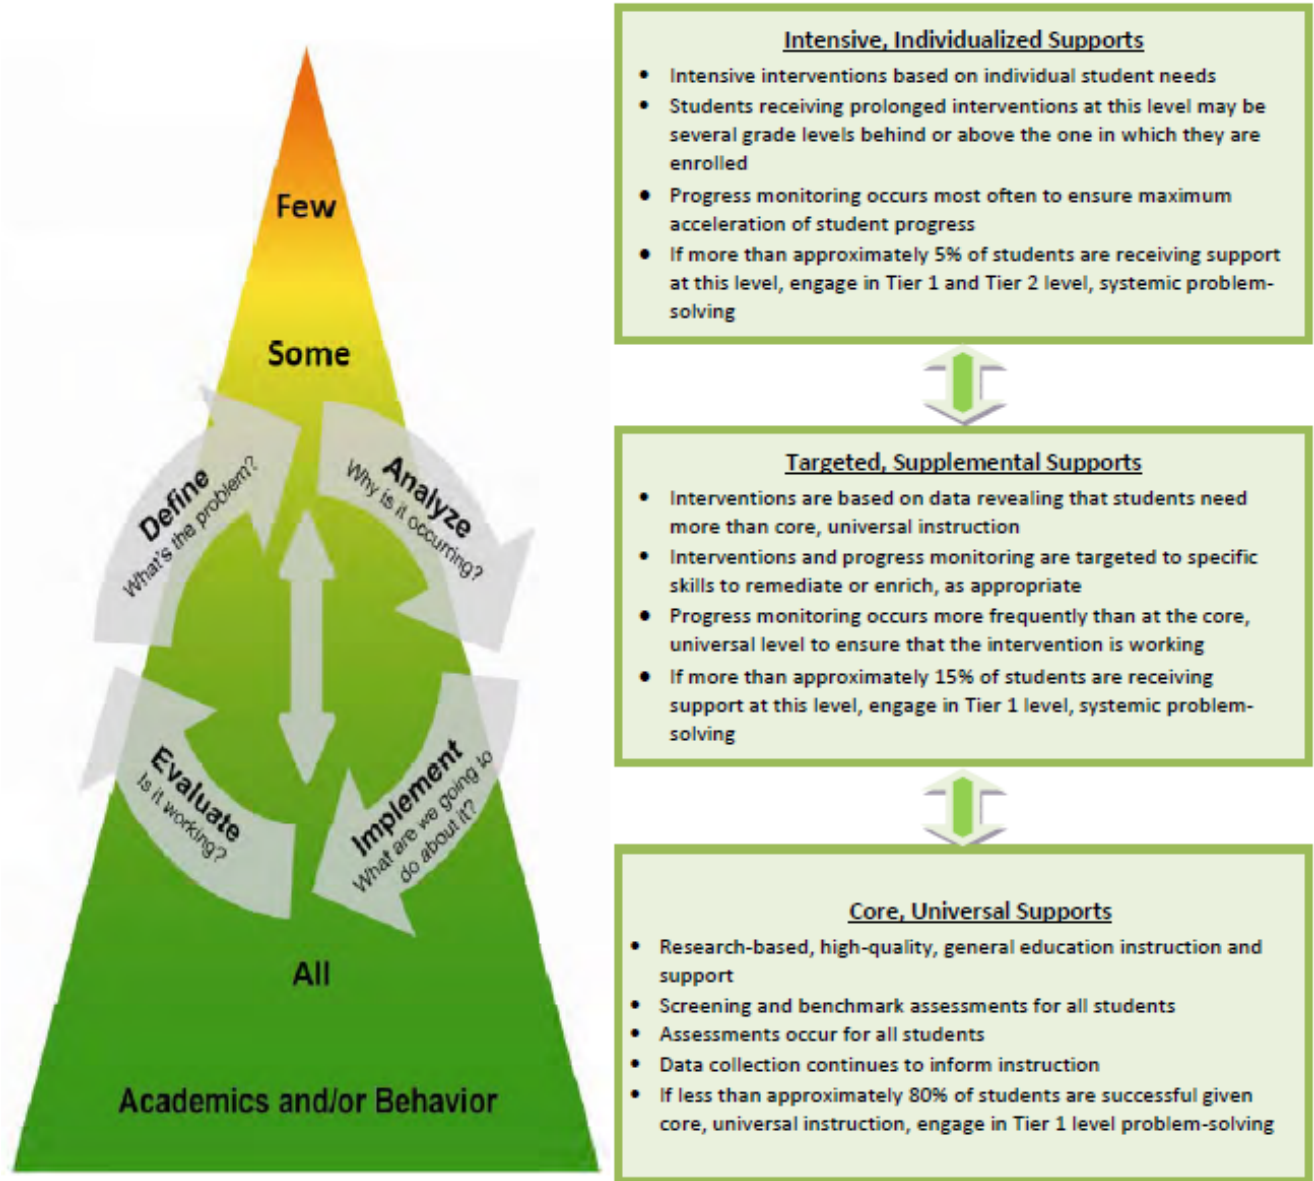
Few

Some

Define
What's the problem?

Analyze
Why is it occurring?

Evaluate
Is it working?

Implement
What are we going to do about it?

All

Academics and/or Behavior

Intensive, Individualized Supports

- Intensive interventions based on individual student needs
- Students receiving prolonged interventions at this level may be several grade levels behind or above the one in which they are enrolled
- Progress monitoring occurs most often to ensure maximum acceleration of student progress
- If more than approximately 5% of students are receiving support at this level, engage in Tier 1 and Tier 2 level, systemic problem-solving

Targeted, Supplemental Supports

- Interventions are based on data revealing that students need more than core, universal instruction
- Interventions and progress monitoring are targeted to specific skills to remediate or enrich, as appropriate
- Progress monitoring occurs more frequently than at the core, universal level to ensure that the intervention is working
- If more than approximately 15% of students are receiving support at this level, engage in Tier 1 level, systemic problem-solving

Core, Universal Supports

- Research-based, high-quality, general education instruction and support
- Screening and benchmark assessments for all students
- Assessments occur for all students
- Data collection continues to inform instruction
- If less than approximately 80% of students are successful given core, universal instruction, engage in Tier 1 level problem-solving